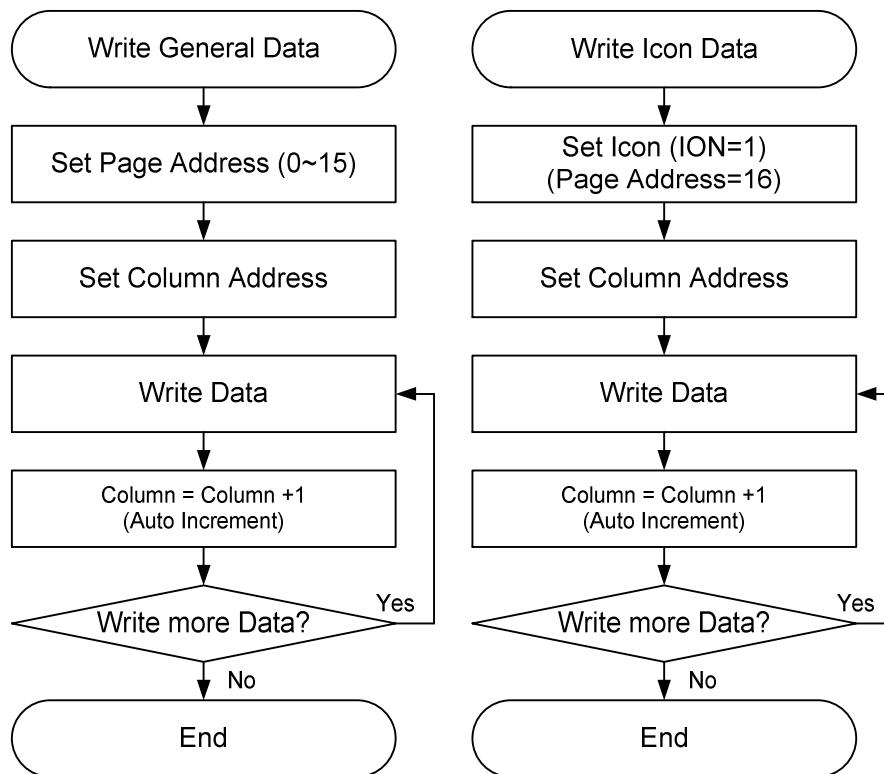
Write General Data

Set Page Address (0~15)

Set Column Address

Write Data

Column = Column +1
(Auto Increment)

Write more Data?

Yes

No

End

Write Icon Data

Set Icon (ION=1)
(Page Address=16)

Set Column Address

Write Data

Column = Column +1
(Auto Increment)

Write more Data?

Yes

No

End